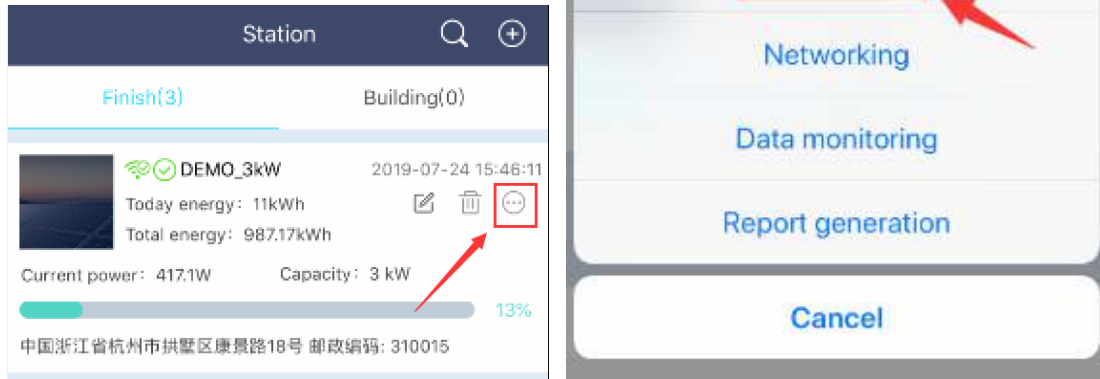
Station

Finish(3)

Building(0)

DEMO_3kW

2019-07-24 15:46:11

Today energy：11kWh

Total energy：987.17kWh

Current power：417.1W

Capacity：3 kW

13%

中国浙江省杭州市拱墅区康景路18号 邮政编码: 310015

Networking

Data monitoring

Report generation

Cancel